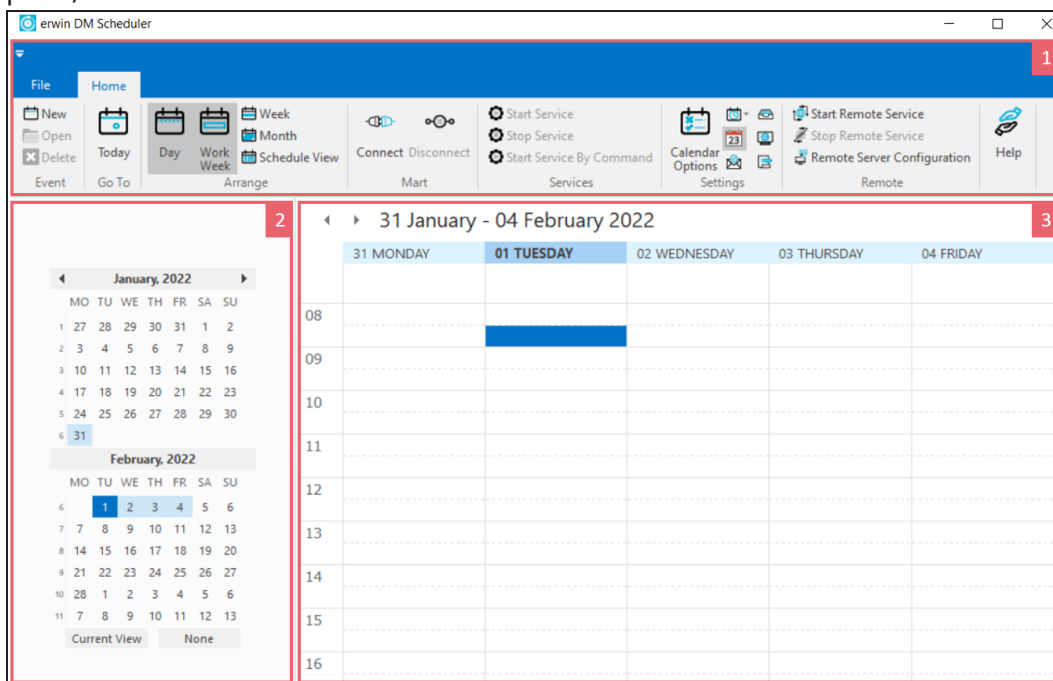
erwin DM Scheduler

1

File Home

New
Open
Delete
Event

Today
Go To

Day
Work Week
Week
Month
Schedule View
Arrange

Connect Disconnect
Mart

Start Service
Stop Service
Start Service By Command
Services

Calendar Options
23
Settings

Start Remote Service
Stop Remote Service
Remote Server Configuration
Remote

Help

2

January, 2022

| | MO | TU | WE | TH | FR | SA | SU |
|---|---|---|---|---|---|---|---|
| 1 | 27 | 28 | 29 | 30 | 31 | 1 | 2 |
| 2 | 3 | 4 | 5 | 6 | 7 | 8 | 9 |
| 3 | 10 | 11 | 12 | 13 | 14 | 15 | 16 |
| 4 | 17 | 18 | 19 | 20 | 21 | 22 | 23 |
| 5 | 24 | 25 | 26 | 27 | 28 | 29 | 30 |
| 6 | 31 | | | | | | |

February, 2022

| | MO | TU | WE | TH | FR | SA | SU |
|---|---|---|---|---|---|---|---|
| 6 | | 1 | 2 | 3 | 4 | 5 | 6 |
| 7 | 7 | 8 | 9 | 10 | 11 | 12 | 13 |
| 8 | 14 | 15 | 16 | 17 | 18 | 19 | 20 |
| 9 | 21 | 22 | 23 | 24 | 25 | 26 | 27 |
| 10 | 28 | 1 | 2 | 3 | 4 | 5 | 6 |
| 11 | 7 | 8 | 9 | 10 | 11 | 12 | 13 |

Current View None

3

31 January - 04 February 2022

31 MONDAY 01 TUESDAY 02 WEDNESDAY 03 THURSDAY 04 FRIDAY

08
09
10
11
12
13
14
15
16